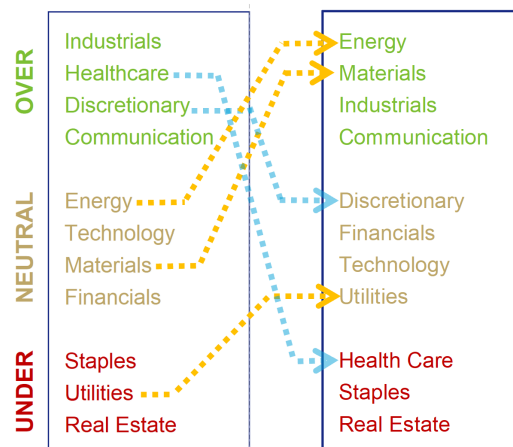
OVER

NEUTRAL

UNDER

Industrials
Healthcare
Discretionary
Communication

Energy
Technology
Materials
Financials

Staples
Utilities
Real Estate

Energy
Materials
Industrials
Communication

Discretionary
Financials
Technology
Utilities

Health Care
Staples
Real Estate